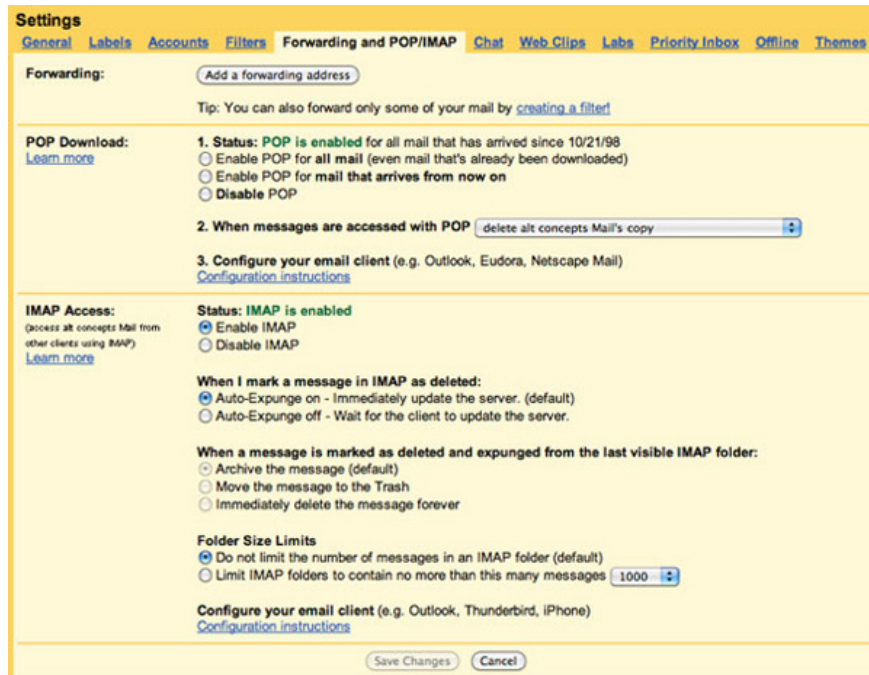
Settings

General Labels Accounts Filters Forwarding and POP/IMAP Chat Web Clips Labs Priority Inbox Offline Themes

Forwarding:

Add a forwarding address

Tip: You can also forward only some of your mail by creating a filter!

POP Download:
Learn more

1. Status: POP is enabled for all mail that has arrived since 10/21/98
Enable POP for all mail (even mail that's already been downloaded)
Enable POP for mail that arrives from now on
Disable POP

2. When messages are accessed with POP delete alt concepts Mail's copy

3. Configure your email client (e.g. Outlook, Eudora, Netscape Mail)
Configuration instructions

IMAP Access:
(access alt concepts Mail from other clients using IMAP)
Learn more

Status: IMAP is enabled
Enable IMAP
Disable IMAP

When I mark a message in IMAP as deleted:
Auto-Expunge on - Immediately update the server. (default)
Auto-Expunge off - Wait for the client to update the server.

When a message is marked as deleted and expunged from the last visible IMAP folder:
Archive the message (default)
Move the message to the Trash
Immediately delete the message forever

Folder Size Limits
Do not limit the number of messages in an IMAP folder (default)
Limit IMAP folders to contain no more than this many messages 1000

Configure your email client (e.g. Outlook, Thunderbird, iPhone)
Configuration instructions

Save Changes Cancel